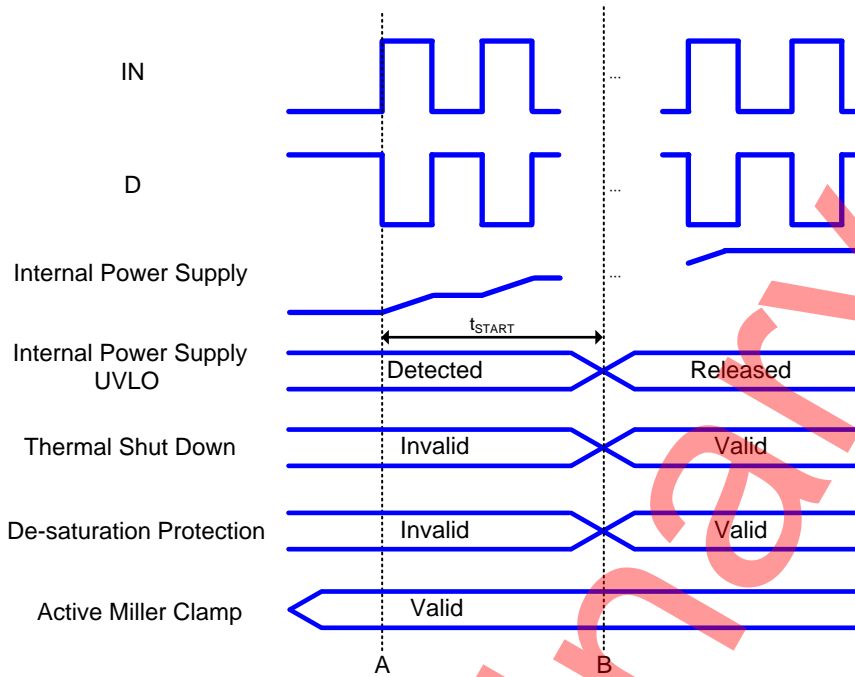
IN

D

Internal Power Supply

$t_{START}$

Internal Power Supply UVLO

Detected

Released

Thermal Shut Down

Invalid

Valid

De-saturation Protection

Invalid

Valid

Active Miller Clamp

Valid

A

B